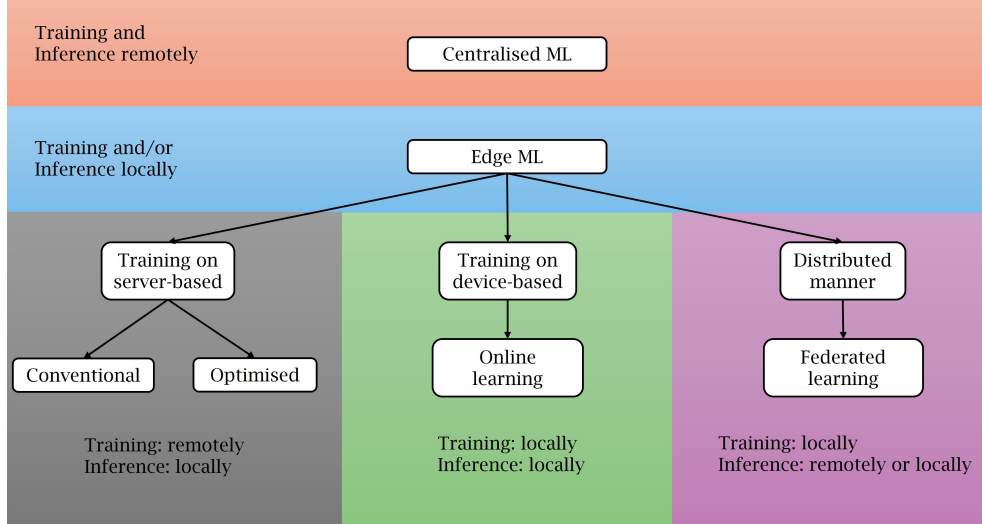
Training and Inference remotely

Centralised ML

Training and/or Inference locally

Edge ML

Training on server-based

Conventional

Optimised

Training: remotely
Inference: locally

Training on device-based

Online learning

Training: locally
Inference: locally

Distributed manner

Federated learning

Training: locally
Inference: remotely or locally